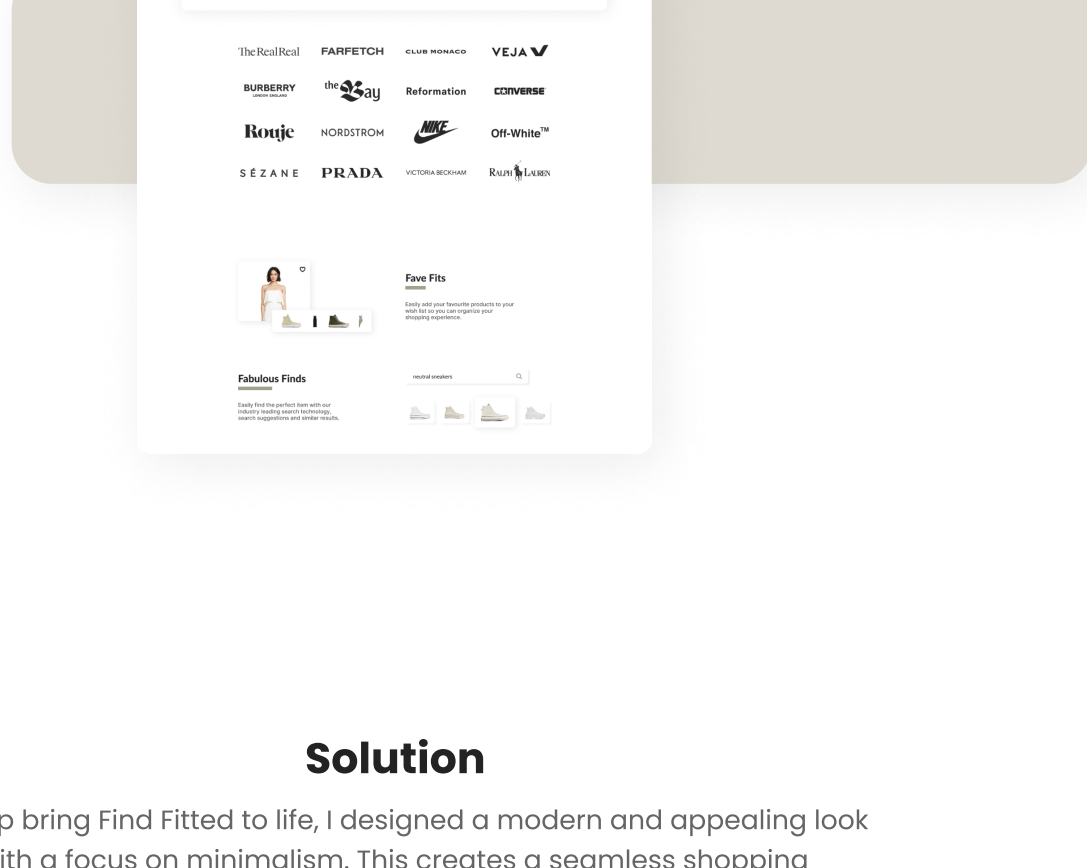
The RealReal FARFETCH CLUB MONACO VEJA

BURBERRY LONDON ENGLAND the Bay Reformation CONVERSE

Rouje NORDSTROM NIKE Off-White™

SÉZANE PRADA VICTORIA BECKHAM RALPH LAUREN

Fave Fits

Easily add your favourite products to your wish list so you can organize your shopping experience.

Fabulous Finds

Easily find the perfect item with our industry leading search technology, search suggestions and similar results.

neutral sneakers

Solution

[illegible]p bring Find Fitted to life, I designed a modern and appealing look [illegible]ith a focus on minimalism. This creates a seamless shopping